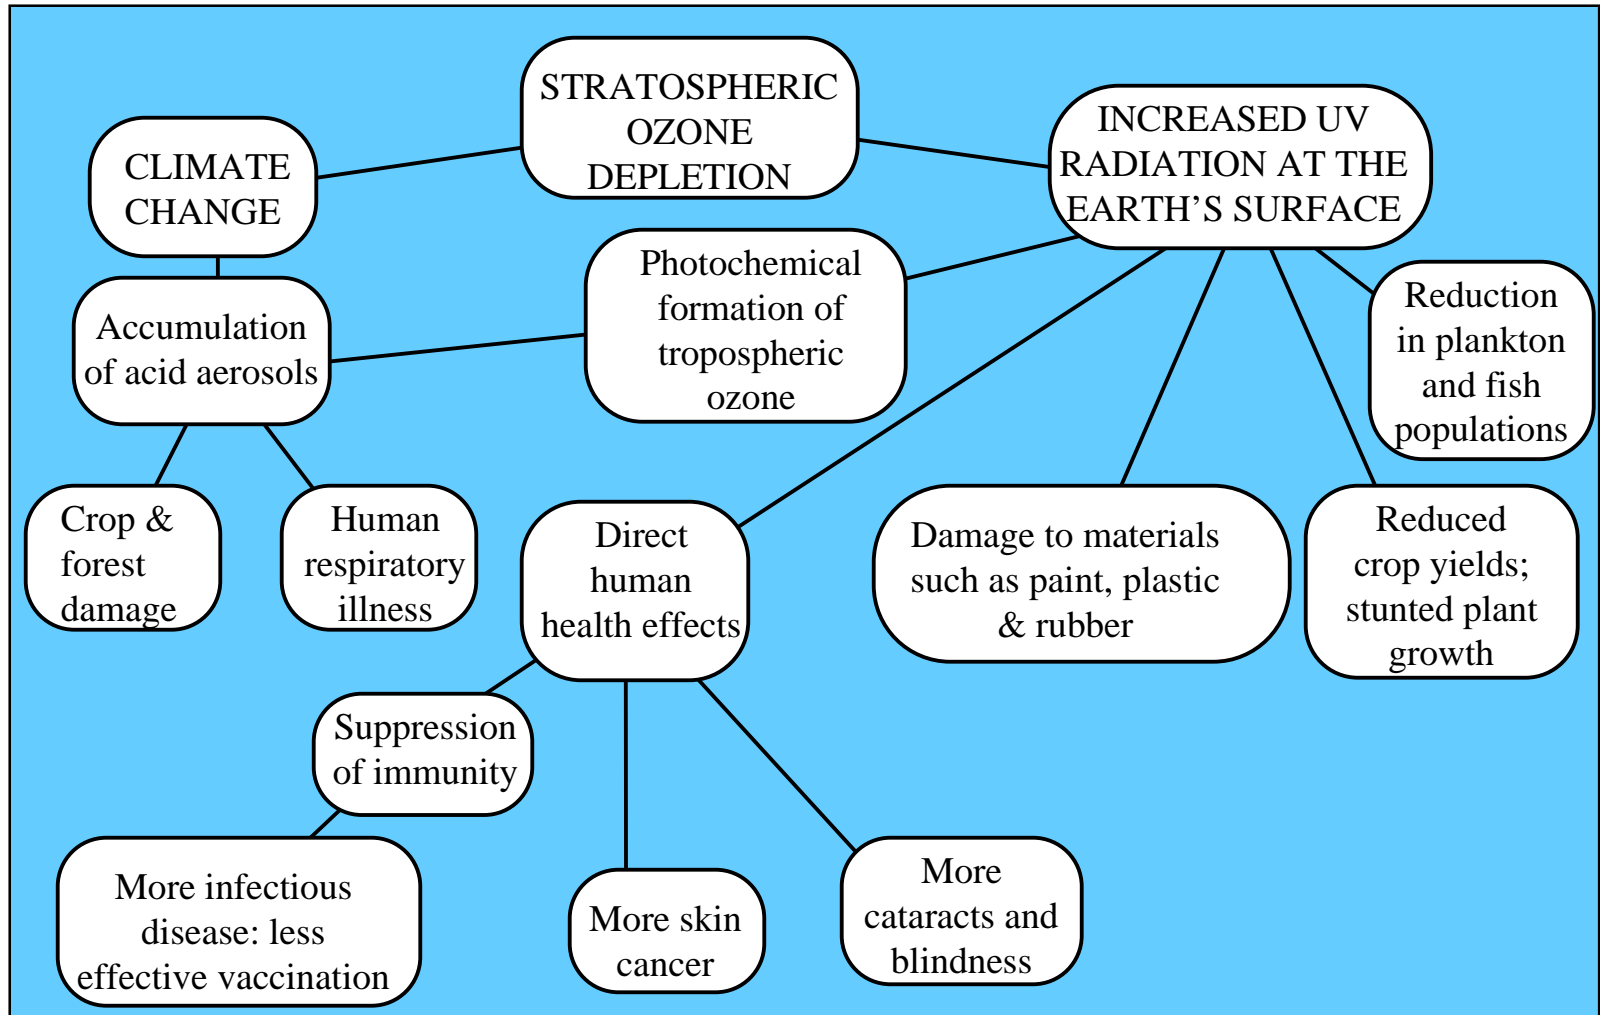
STRATOSPHERIC OZONE DEPLETION

CLIMATE CHANGE

INCREASED UV RADIATION AT THE EARTH'S SURFACE

Photochemical formation of tropospheric ozone

Accumulation of acid aerosols

Reduction in plankton and fish populations

Crop & forest damage

Human respiratory illness

Direct human health effects

Damage to materials such as paint, plastic & rubber

Reduced crop yields; stunted plant growth

Suppression of immunity

More infectious disease: less effective vaccination

More skin cancer

More cataracts and blindness